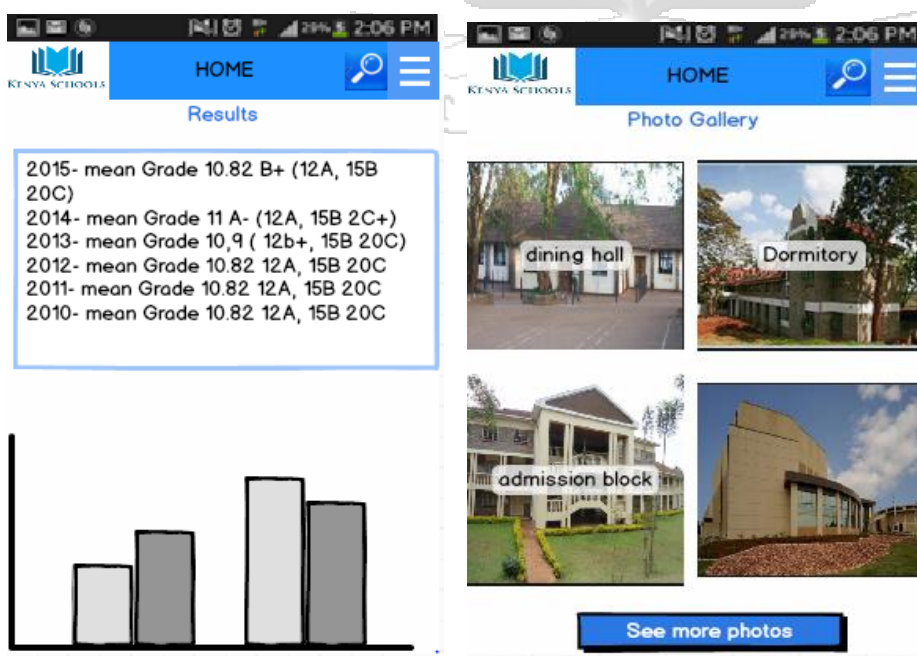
29% 2:06 PM
KENYA SCHOOLS
HOME
Results

2015- mean Grade 10.82 B+ (12A, 15B 20C)
2014- mean Grade 11 A- (12A, 15B 2C+)
2013- mean Grade 10,9 ( 12b+, 15B 20C)
2012- mean Grade 10.82 12A, 15B 20C
2011- mean Grade 10.82 12A, 15B 20C
2010- mean Grade 10.82 12A, 15B 20C

29% 2:06 PM
KENYA SCHOOLS
HOME
Photo Gallery

dining hall
Dormitory
admission block

See more photos